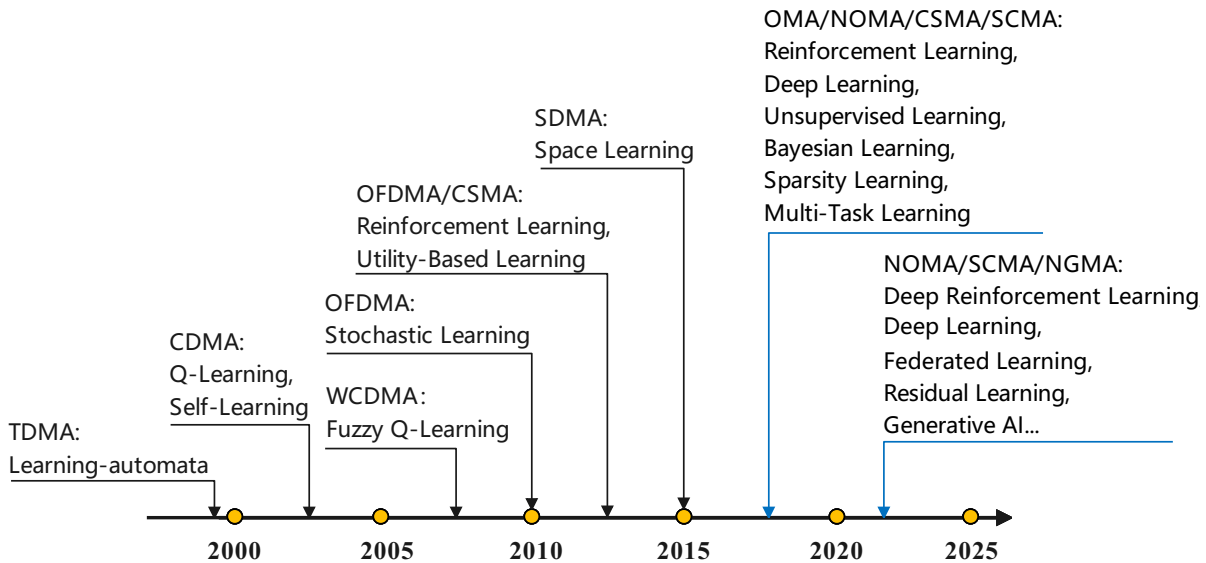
OMA/NOMA/CSMA/SCMA:
Reinforcement Learning,
Deep Learning,
Unsupervised Learning,
Bayesian Learning,
Sparsity Learning,
Multi-Task Learning

SDMA:
Space Learning

OFDMA/CSMA:
Reinforcement Learning,
Utility-Based Learning

NOMA/SCMA/NGMA:
Deep Reinforcement Learning
Deep Learning,
Federated Learning,
Residual Learning,
Generative AI...

OFDMA:
Stochastic Learning

CDMA:
Q-Learning,
Self-Learning

WCDMA:
Fuzzy Q-Learning

TDMA:
Learning-automata

2000
2005
2010
2015
2020
2025